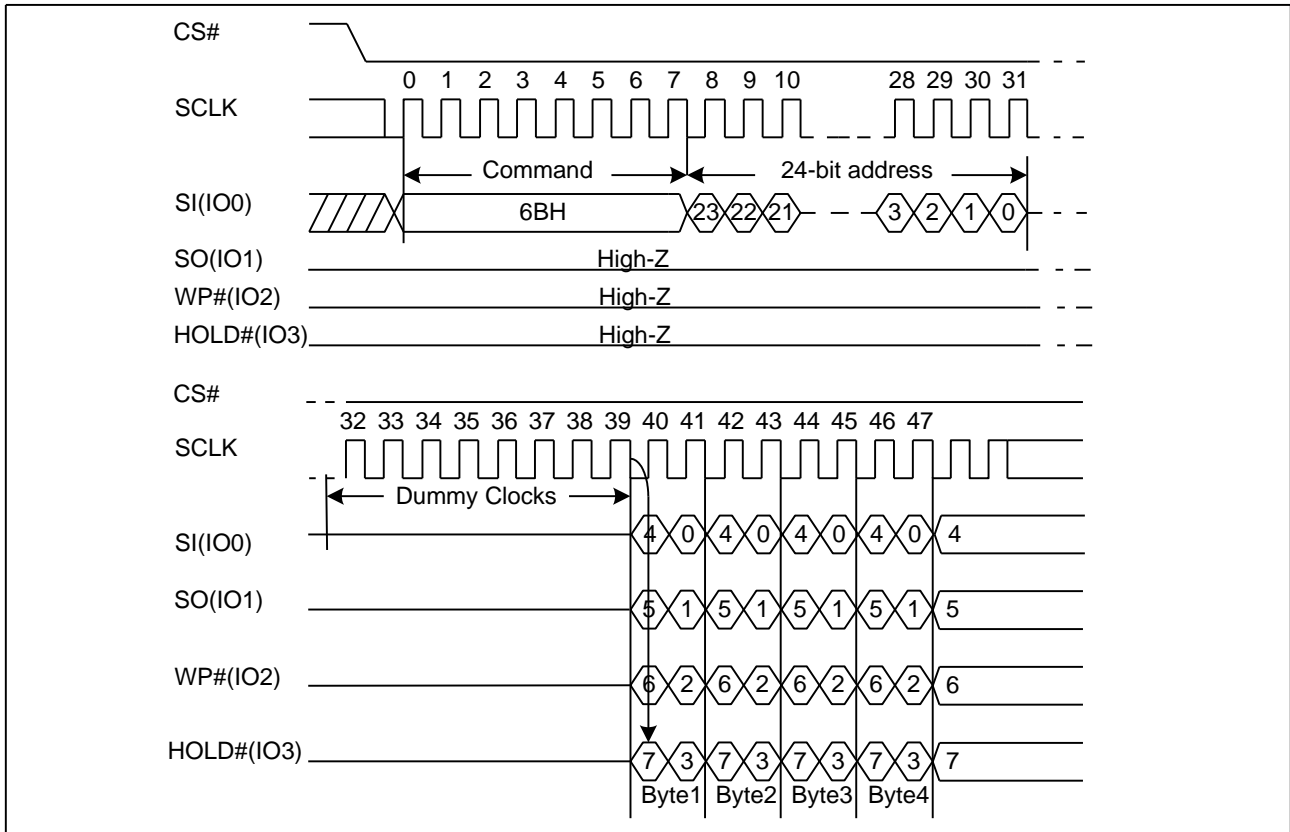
CS#

0 1 2 3 4 5 6 7 8 9 10 28 29 30 31

SCLK

Command

24-bit address

SI(IO0)

6BH

23 22 21 3 2 1 0

SO(IO1)

High-Z

WP#(IO2)

High-Z

HOLD#(IO3)

High-Z

CS#

32 33 34 35 36 37 38 39 40 41 42 43 44 45 46 47

SCLK

Dummy Clocks

SI(IO0)

4 0 4 0 4 0 4 0 4

SO(IO1)

5 1 5 1 5 1 5 1 5

WP#(IO2)

6 2 6 2 6 2 6 2 6

HOLD#(IO3)

7 3 7 3 7 3 7 3 7

Byte1 Byte2 Byte3 Byte4